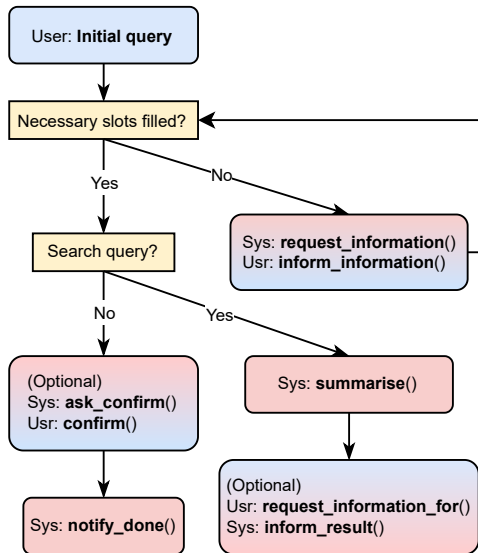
User: **Initial query**

Necessary slots filled?

Yes

No

Sys: **request_information**()
Usr: **inform_information**()

Search query?

No

Yes

(Optional)
Sys: **ask_confirm**()
Usr: **confirm**()

Sys: **summarise**()

Sys: **notify_done**()

(Optional)
Usr: **request_information_for**()
Sys: **inform_result**()